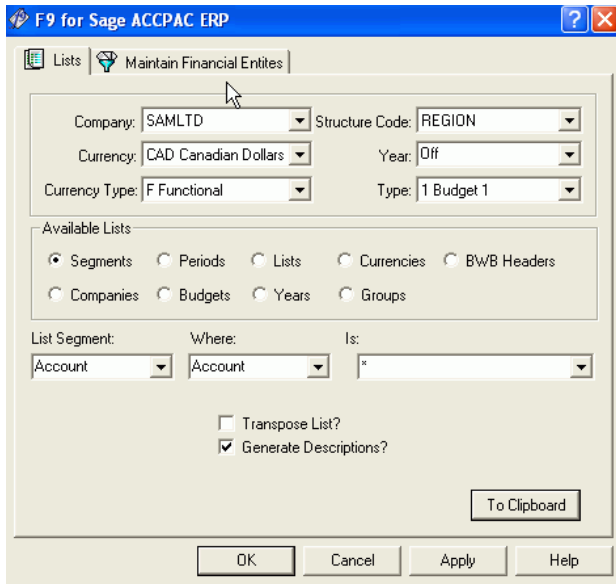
F9 for Sage ACCPAC ERP

Lists | Maintain Financial Entites

Company: SAMLTD
Structure Code: REGION
Currency: CAD Canadian Dollars
Year: Off
Currency Type: F Functional
Type: 1 Budget 1

Available Lists
Segments
Periods
Lists
Currencies
BWB Headers
Companies
Budgets
Years
Groups

List Segment: Account
Where: Account
Is: *

Transpose List?
Generate Descriptions?

To Clipboard

OK
Cancel
Apply
Help